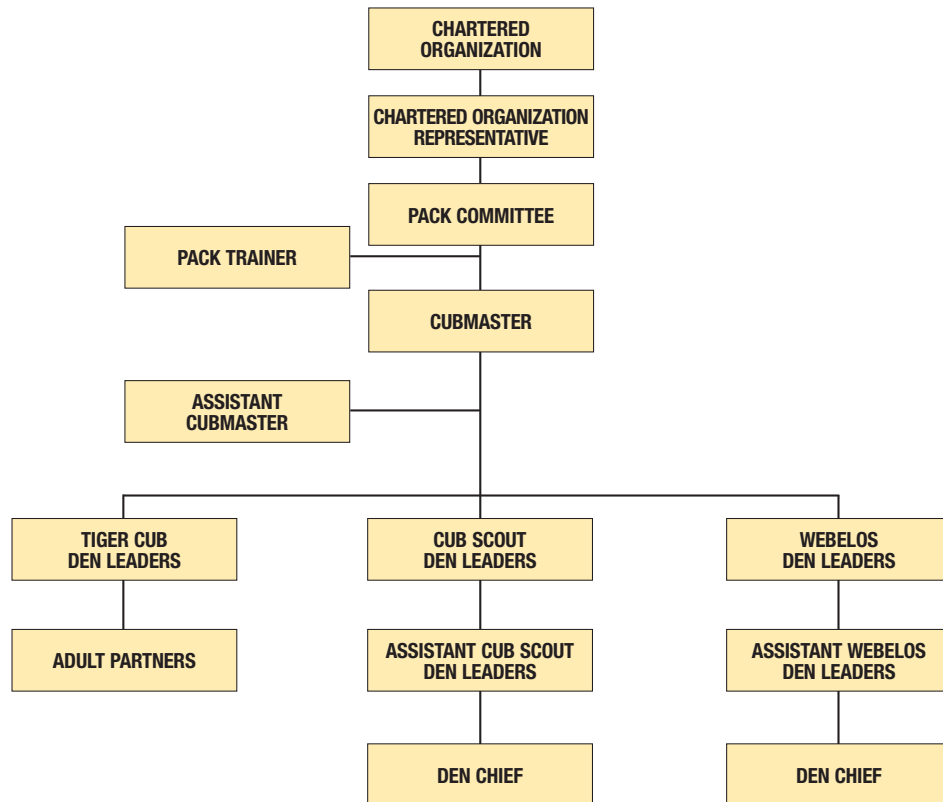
CHARTERED ORGANIZATION

CHARTERED ORGANIZATION REPRESENTATIVE

PACK COMMITTEE

PACK TRAINER

CUBMASTER

ASSISTANT CUBMASTER

TIGER CUB DEN LEADERS

CUB SCOUT DEN LEADERS

WEBELOS DEN LEADERS

ADULT PARTNERS

ASSISTANT CUB SCOUT DEN LEADERS

ASSISTANT WEBELOS DEN LEADERS

DEN CHIEF

DEN CHIEF